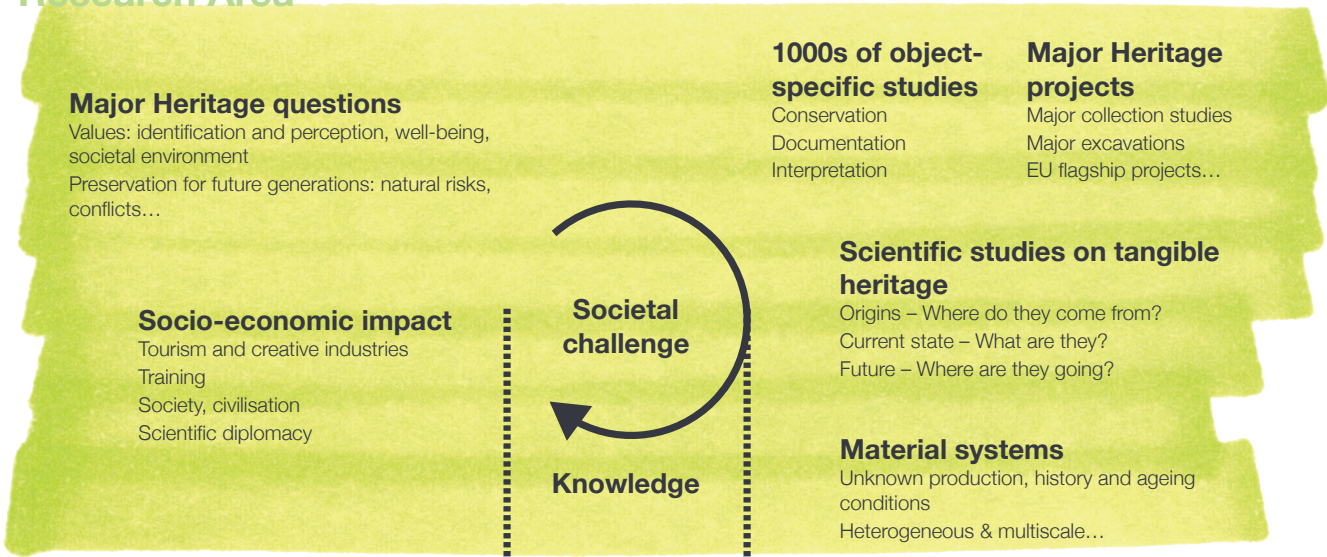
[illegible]

Major Heritage questions
Values: identification and perception, well-being, societal environment
Preservation for future generations: natural risks, conflicts…

1000s of object-specific studies
Conservation
Documentation
Interpretation

Major Heritage projects
Major collection studies
Major excavations
EU flagship projects…

Scientific studies on tangible heritage
Origins – Where do they come from?
Current state – What are they?
Future – Where are they going?

Socio-economic impact
Tourism and creative industries
Training
Society, civilisation
Scientific diplomacy

Societal challenge

Knowledge

Material systems
Unknown production, history and ageing conditions
Heterogeneous & multiscale…